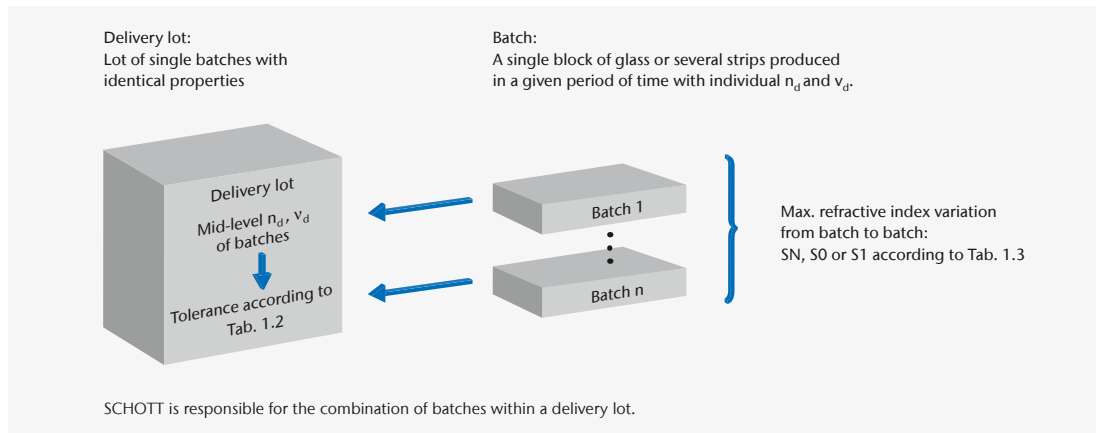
Delivery lot:
Lot of single batches with identical properties

Batch:
A single block of glass or several strips produced in a given period of time with individual $n_d$ and $v_d$.

Delivery lot

Mid-level $n_d$, $v_d$ of batches

Tolerance according to Tab. 1.2

Batch 1

Batch n

Max. refractive index variation from batch to batch:
SN, S0 or S1 according to Tab. 1.3

SCHOTT is responsible for the combination of batches within a delivery lot.